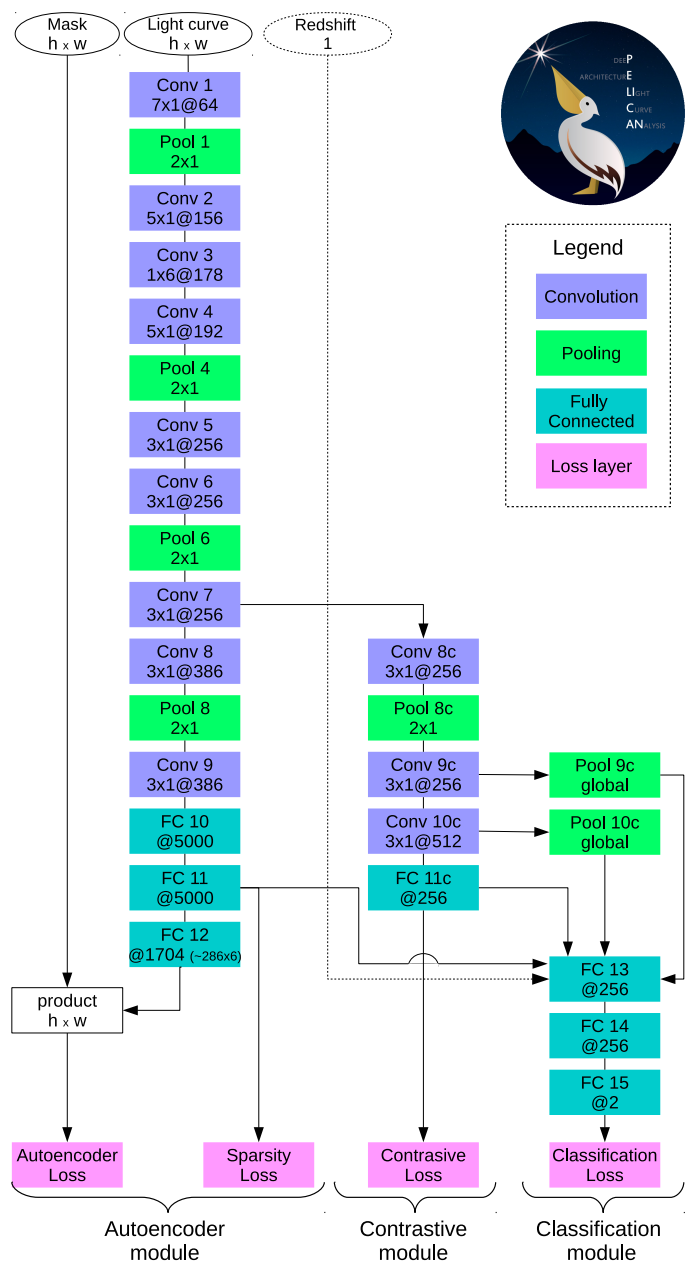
Mask
h x w

Light curve
h x w

Redshift
1

deeP
ArchitecturE
LIght
Curve
ANalysis

Legend

Convolution

Pooling

Fully Connected

Loss layer

Conv 1
7x1@64

Pool 1
2x1

Conv 2
5x1@156

Conv 3
1x6@178

Conv 4
5x1@192

Pool 4
2x1

Conv 5
3x1@256

Conv 6
3x1@256

Pool 6
2x1

Conv 7
3x1@256

Conv 8
3x1@386

Pool 8
2x1

Conv 9
3x1@386

FC 10
@5000

FC 11
@5000

FC 12
@1704 (~286x6)

Conv 8c
3x1@256

Pool 8c
2x1

Conv 9c
3x1@256

Conv 10c
3x1@512

FC 11c
@256

Pool 9c
global

Pool 10c
global

FC 13
@256

FC 14
@256

FC 15
@2

product
h x w

Autoencoder Loss

Sparsity Loss

Contrasive Loss

Classification Loss

Autoencoder module

Contrastive module

Classification module